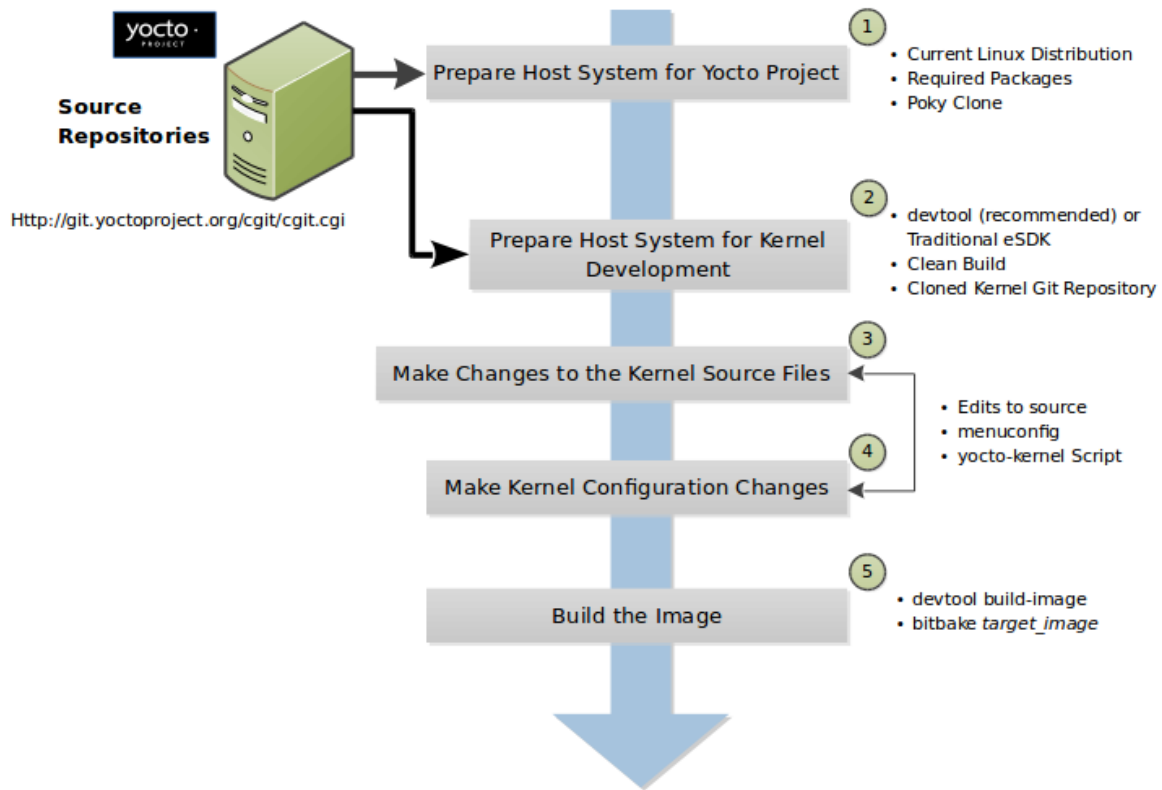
yocto
PROJECT

Source Repositories

Http://git.yoctoproject.org/cgit/cgit.cgi

Prepare Host System for Yocto Project

1

• Current Linux Distribution
• Required Packages
• Poky Clone

Prepare Host System for Kernel Development

2

• devtool (recommended) or Traditional eSDK
• Clean Build
• Cloned Kernel Git Repository

Make Changes to the Kernel Source Files

3

• Edits to source
• menuconfig
• yocto-kernel Script

Make Kernel Configuration Changes

4

Build the Image

5

• devtool build-image
• bitbake *target_image*